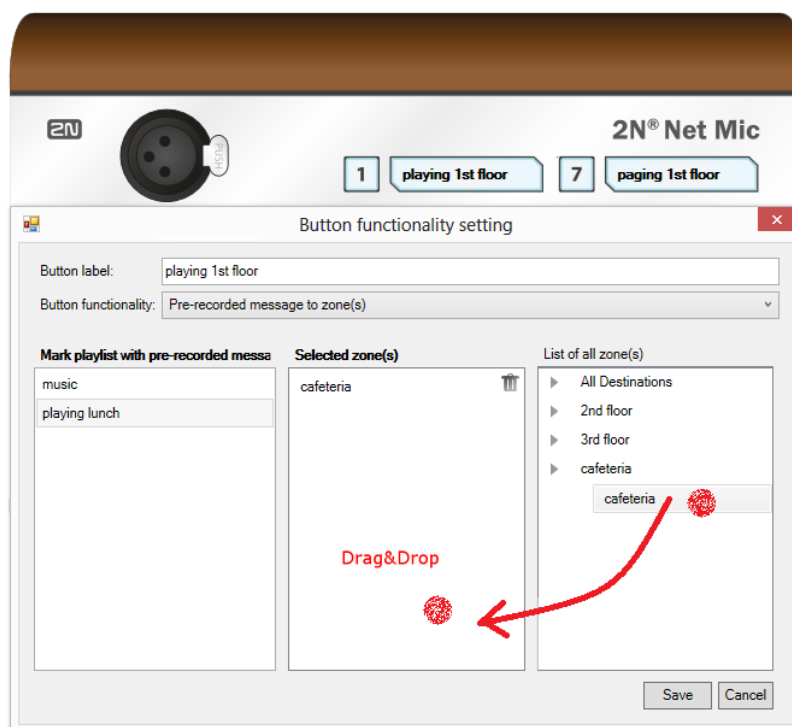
2N

PUSH

2N® Net Mic

1 playing 1st floor

7 paging 1st floor

Button functionality setting

Button label: playing 1st floor

Button functionality: Pre-recorded message to zone(s)

Mark playlist with pre-recorded messa

music

playing lunch

Selected zone(s)

cafeteria

List of all zone(s)

All Destinations

2nd floor

3rd floor

cafeteria

cafeteria

Drag&Drop

Save

Cancel